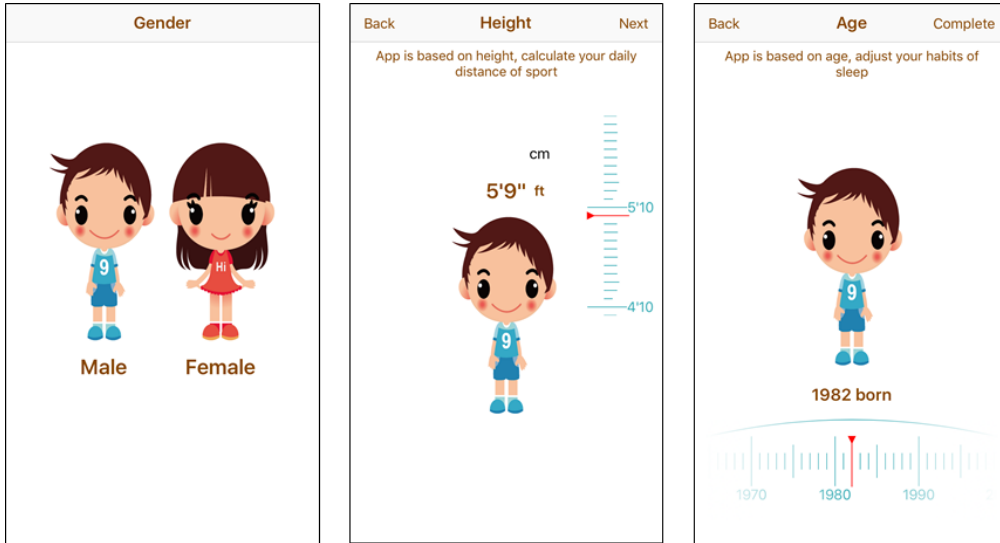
Gender

9

Hi

Male

Female

Back

Height

Next

App is based on height, calculate your daily distance of sport

cm

5'9" ft

5'10

4'10

9

Back

Age

Complete

App is based on age, adjust your habits of sleep

9

1982 born

1970

1980

1990